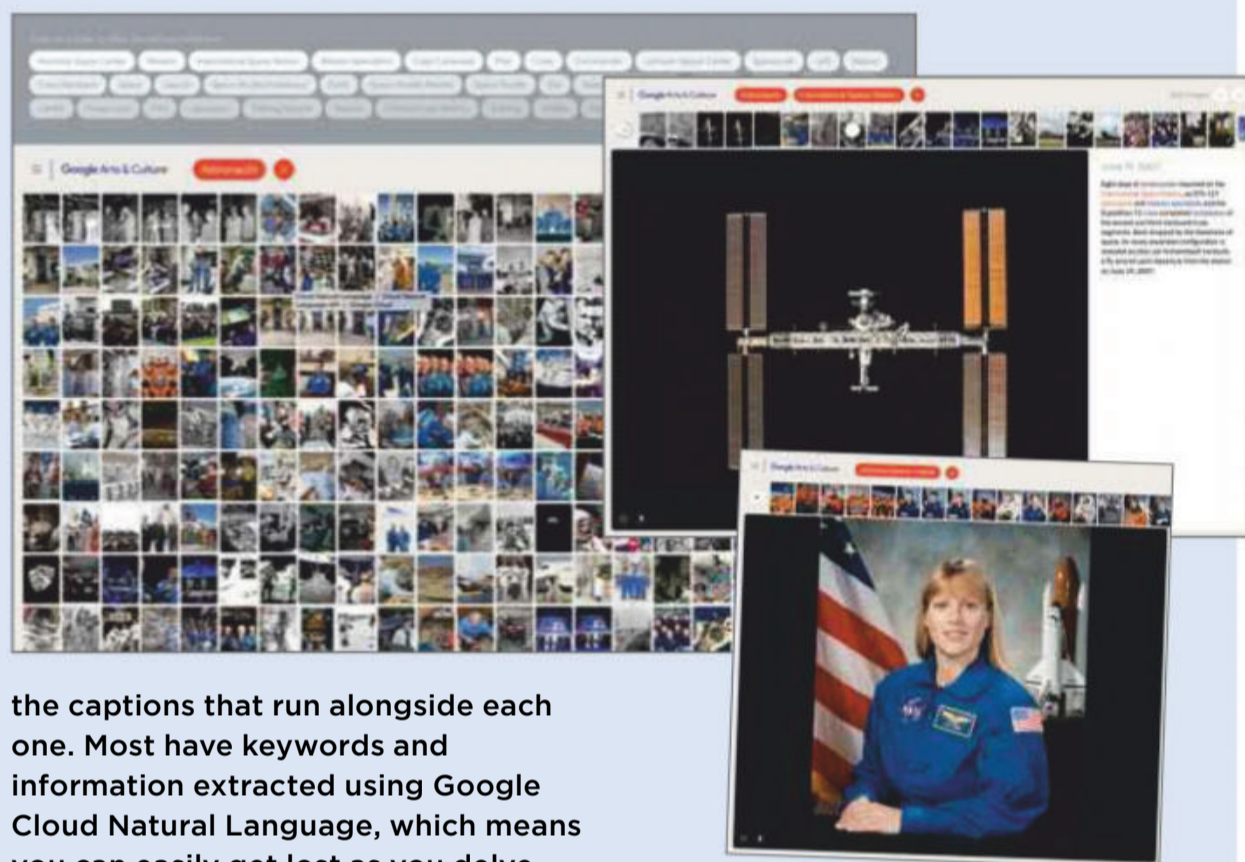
Google Arts & Culture

Google Arts & Culture

Google Arts & Culture

the captions that run alongside each one. Most have keywords and information extracted using Google Cloud Natural Language, which means